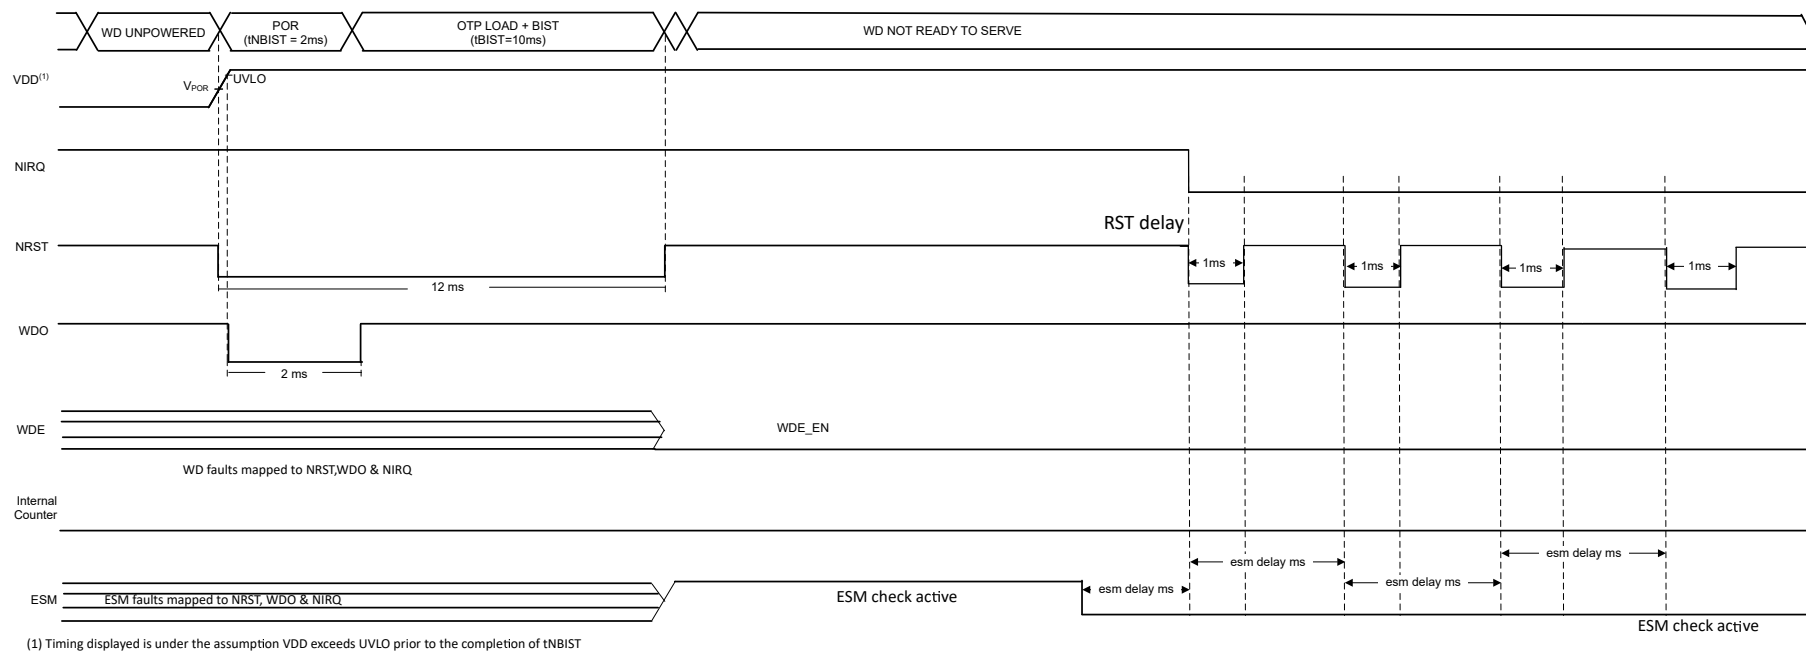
WD UNPOWERED

POR
(tNBIST = 2ms)

OTP LOAD + BIST
(tBIST=10ms)

WD NOT READY TO SERVE

VDD$^{(1)}$

$V_{POR}$

UVLO

NIRQ

RST delay

NRST

1ms

1ms

1ms

1ms

12 ms

WDO

2 ms

WDE

WDE_EN

WD faults mapped to NRST,WDO & NIRQ

Internal Counter

esm delay ms

esm delay ms

esm delay ms

esm delay ms

ESM

ESM faults mapped to NRST, WDO & NIRQ

ESM check active

esm delay ms

ESM check active

(1) Timing displayed is under the assumption VDD exceeds UVLO prior to the completion of tNBIST